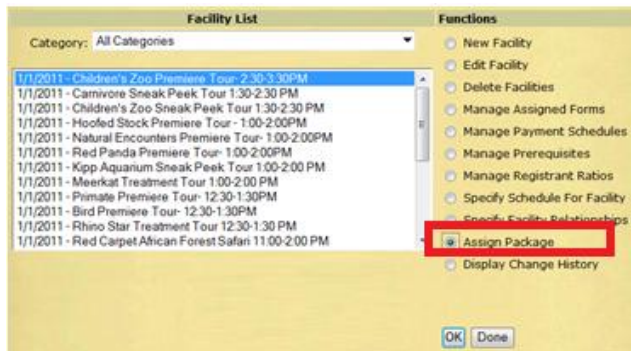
Facility List

Category: All Categories

1/1/2011 - Children's Zoo Premiere Tour- 2:30-3:30PM
1/1/2011 - Carnivore Sneak Peek Tour 1:30-2:30 PM
1/1/2011 - Children's Zoo Sneak Peek Tour 1:30-2:30 PM
1/1/2011 - Hoofed Stock Premiere Tour - 1:00-2:00PM
1/1/2011 - Natural Encounters Premiere Tour- 1:00-2:00PM
1/1/2011 - Red Panda Premiere Tour- 1:00-2:00PM
1/1/2011 - Kipp Aquarium Sneak Peek Tour 1:00-2:00 PM
1/1/2011 - Meerkat Treatment Tour 1:00-2:00 PM
1/1/2011 - Primate Premiere Tour- 12:30-1:30PM
1/1/2011 - Bird Premiere Tour- 12:30-1:30PM
1/1/2011 - Rhino Star Treatment Tour 12:30-1:30 PM
1/1/2011 - Red Carpet African Forest Safari 11:00-2:00 PM

Functions

New Facility
Edit Facility
Delete Facilities
Manage Assigned Forms
Manage Payment Schedules
Manage Prerequisites
Manage Registrant Ratios
Specify Schedule For Facility
Specify Facility Relationships
Assign Package
Display Change History

OK Done